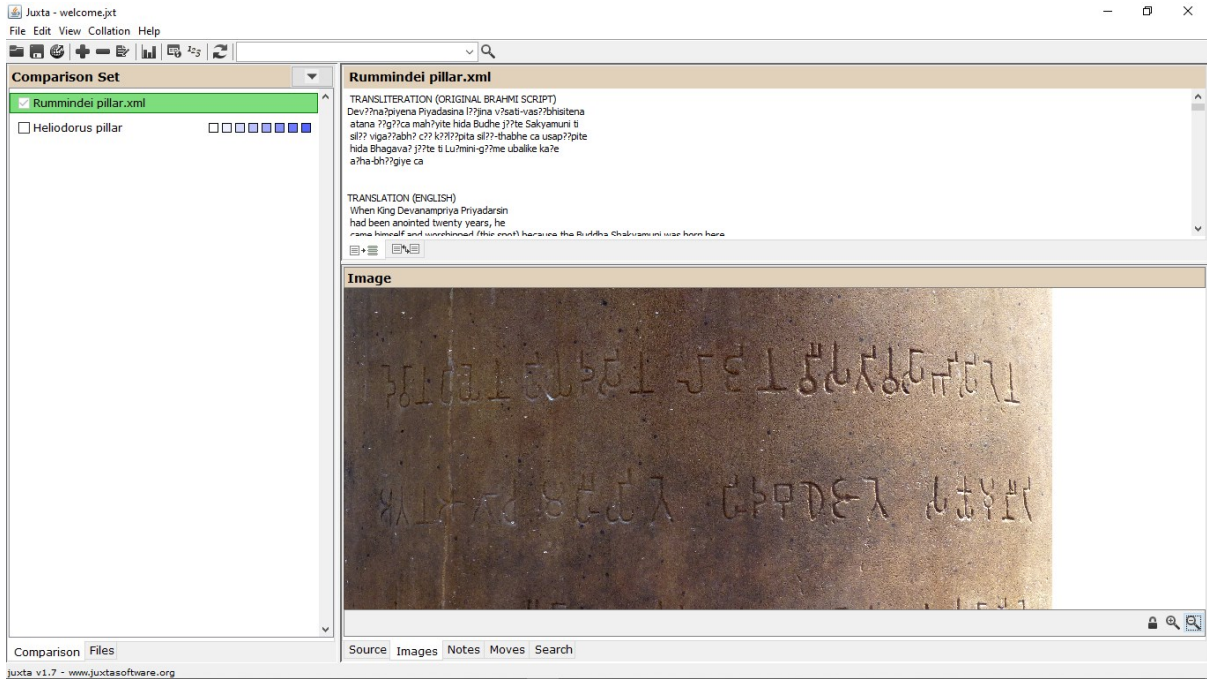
Juxta - welcome.jxt
File Edit View Collation Help

Comparison Set
Rummindei pillar.xml
Heliodorus pillar

Rummindei pillar.xml
TRANSLITERATION (ORIGINAL BRAHMI SCRIPT)
Dev??na?piyena Piyadasina l??jina v?sati-vas??bhisitena
atana ??g??ca mah?yite hida Budhe j??te Sakyamuni ti
sil?? viga??abh? c?? k??l??pita sil??-thabhe ca usap??pite
hida Bhagava? j??te ti Lu?mini-g??me ubalike ka?e
a?ha-bh??giye ca

TRANSLATION (ENGLISH)
When King Devanampriya Priyadarsin
had been anointed twenty years, he
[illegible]

Image

Comparison Files
Source Images Notes Moves Search
juxta v1.7 - www.juxtasoftware.org